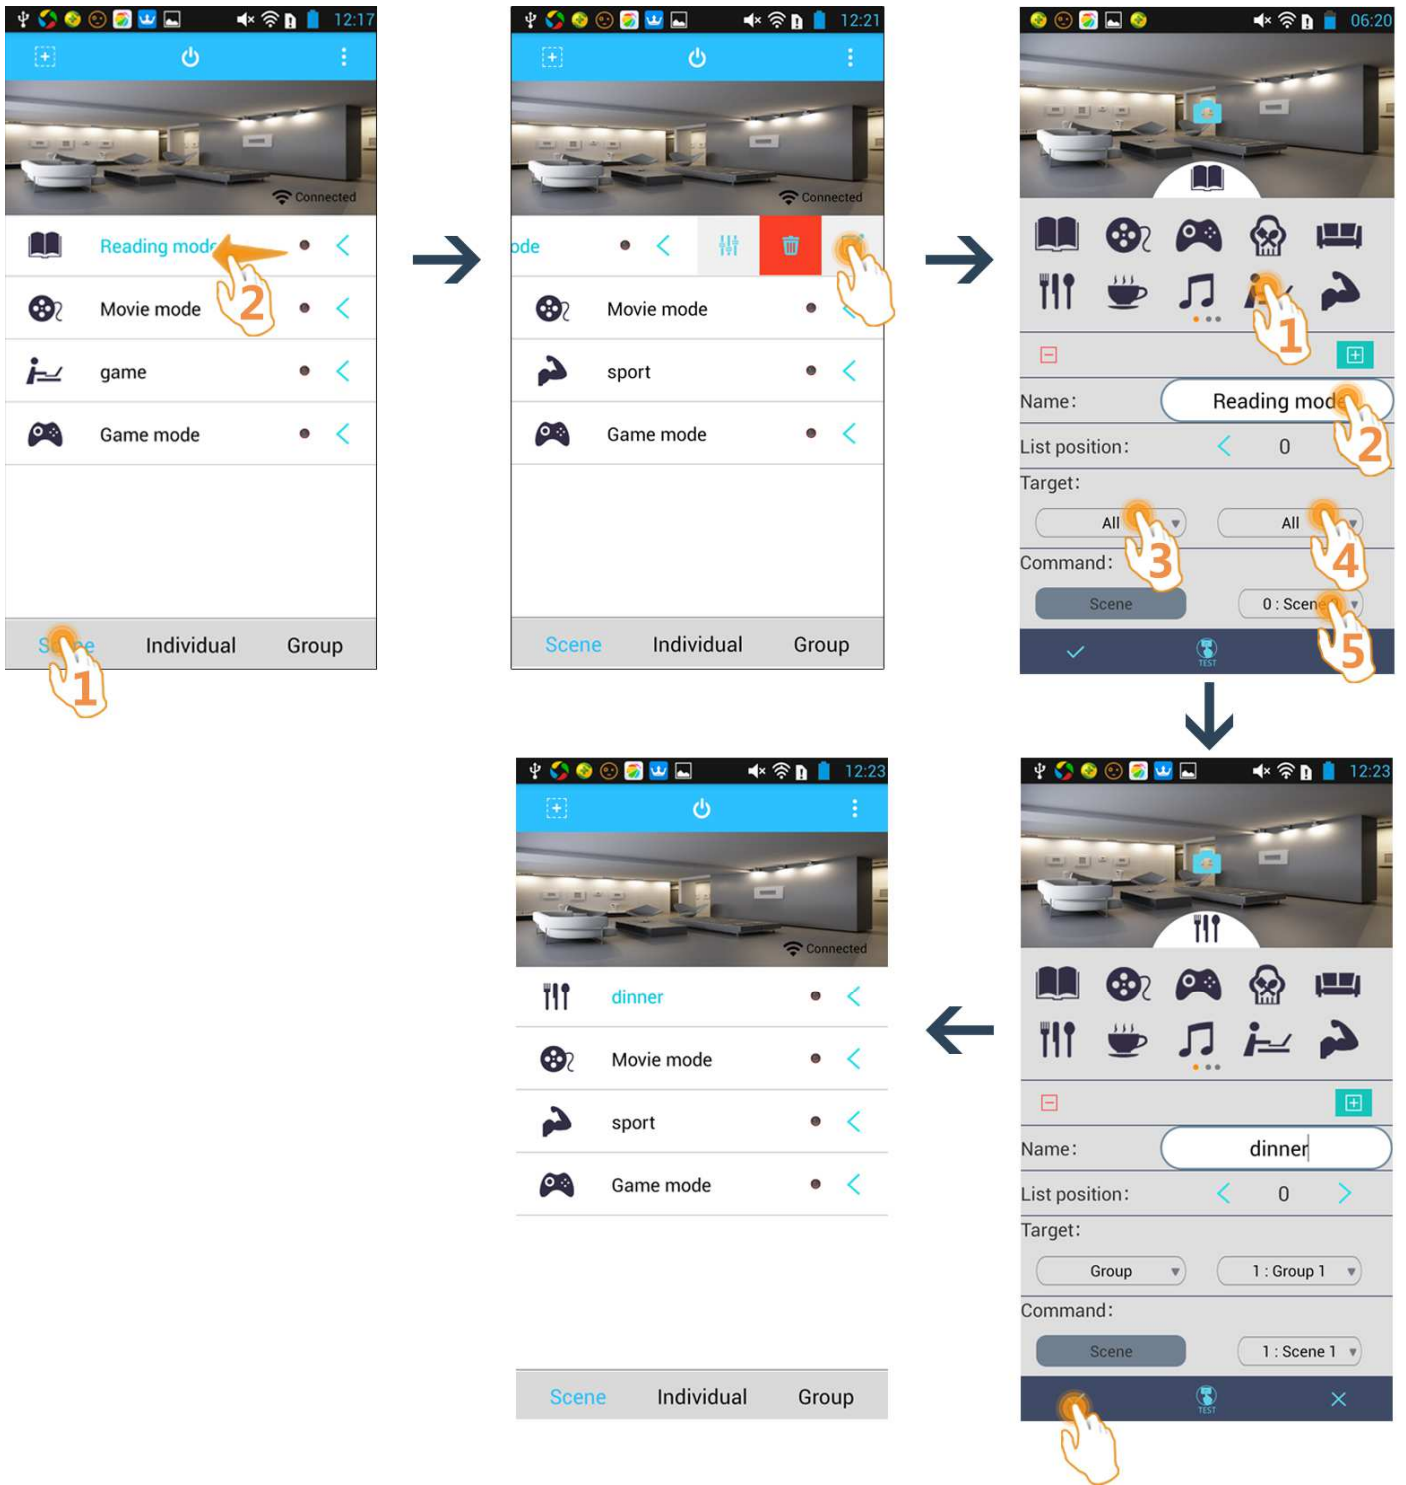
12:17

Connected

Reading mode
2
Movie mode
game
Game mode

Scene
1
Individual
Group

12:21

Connected

ode
Movie mode
sport
Game mode

Scene
Individual
Group

06:20

1

Name: Reading mode
2
List position: 0
Target:
All
3
All
4
Command:
Scene
0 : Scene
5
TEST

12:23

Name: dinner
List position: 0
Target:
Group
1 : Group 1
Command:
Scene
1 : Scene 1
TEST

12:23

Connected

dinner
Movie mode
sport
Game mode

Scene
Individual
Group